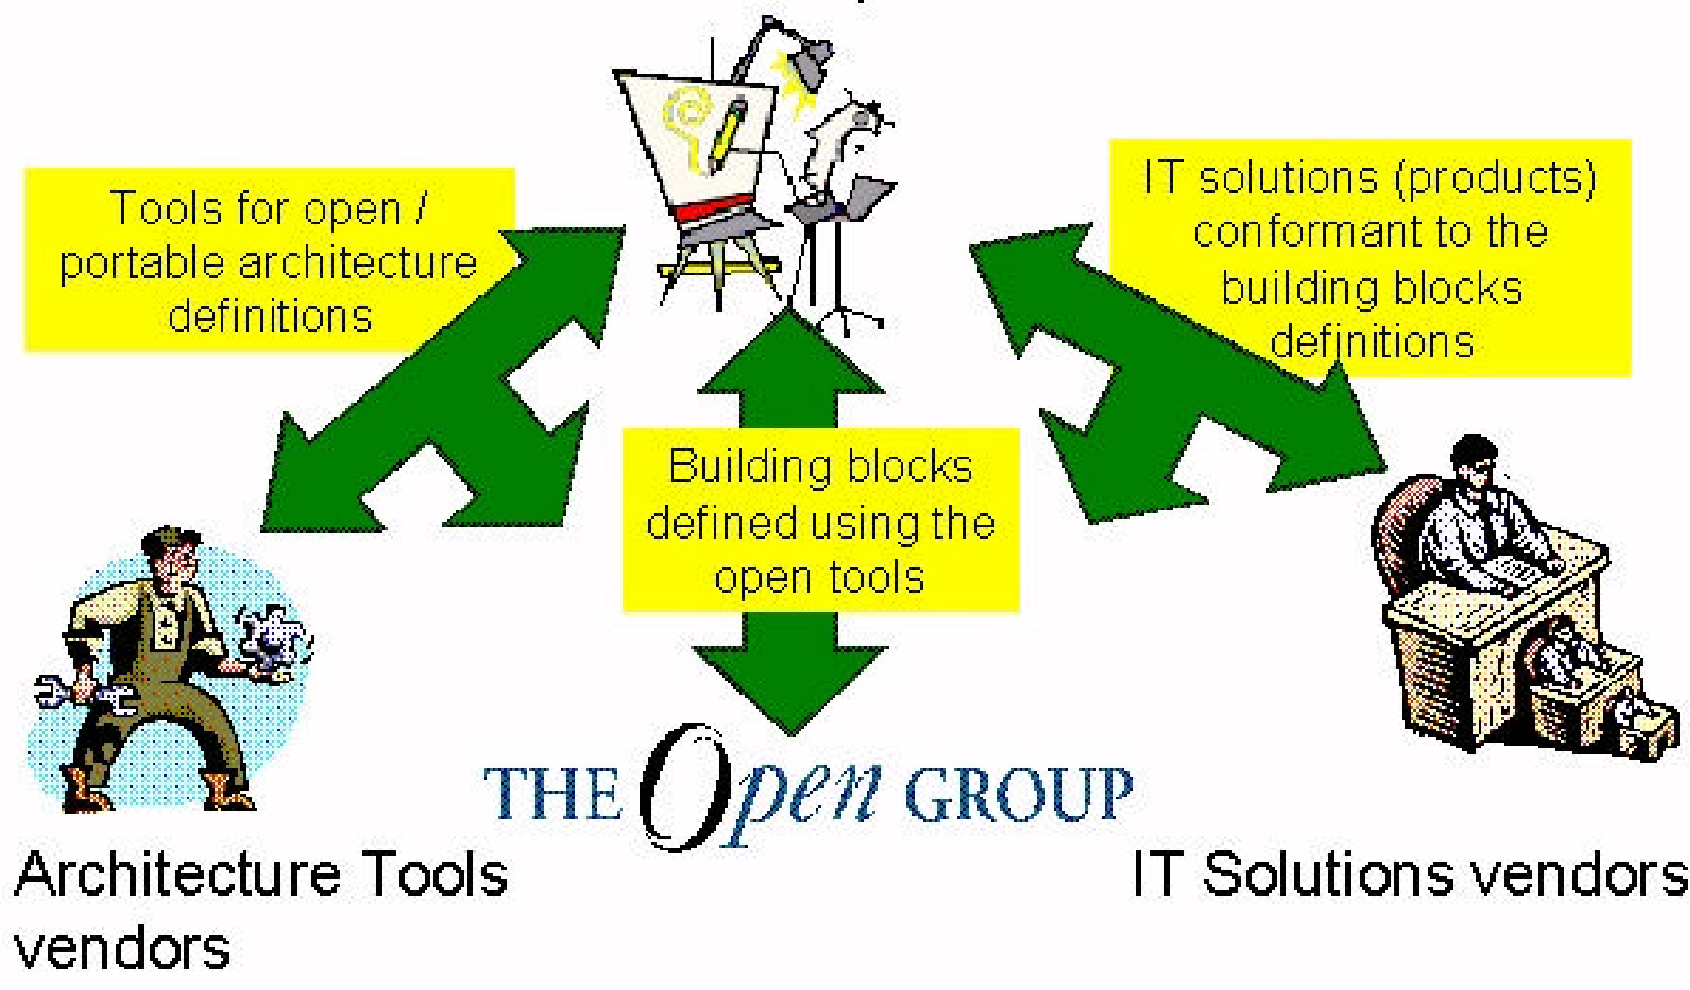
Tools for open / portable architecture definitions

IT solutions (products) conformant to the building blocks definitions

Building blocks defined using the open tools

THE Open GROUP

Architecture Tools vendors

IT Solutions vendors